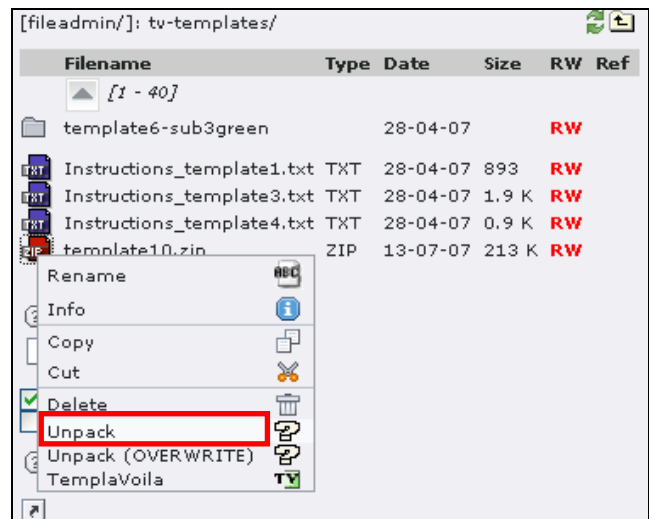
[fileadmin/]: tv-templates/

| | Filename | Type | Date | Size | RW | Ref |
|---|---|---|---|---|---|---|
| | [1 - 40] | | | | | |
| | template6-sub3green | | 28-04-07 | | RW | |
| TXT | Instructions_template1.txt | TXT | 28-04-07 | 893 | RW | |
| TXT | Instructions_template3.txt | TXT | 28-04-07 | 1.9 K | RW | |
| TXT | Instructions_template4.txt | TXT | 28-04-07 | 0.9 K | RW | |
| ZIP | template10.zip | ZIP | 13-07-07 | 213 K | RW | |

Rename
Info
Copy
Cut
Delete
Unpack
Unpack (OVERWRITE)
TemplaVoila